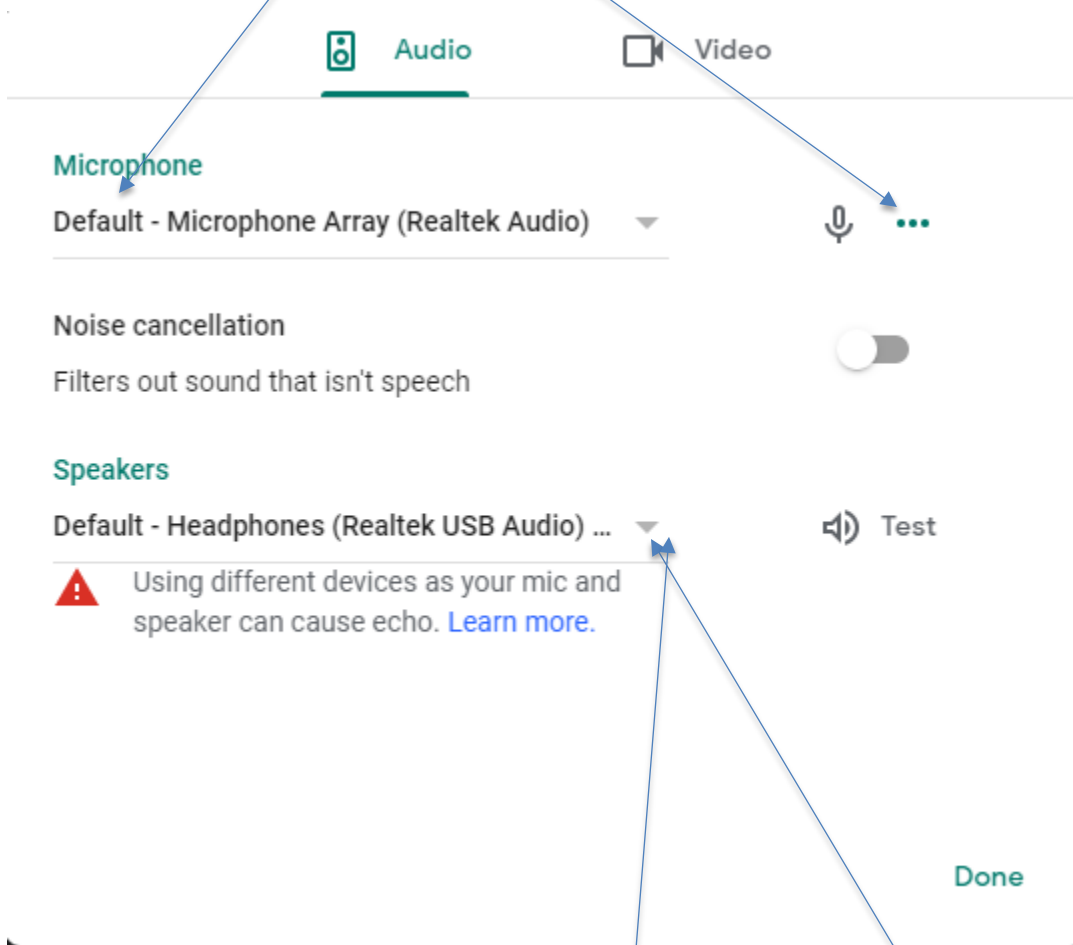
Audio Video

Microphone

Default - Microphone Array (Realtek Audio)

Noise cancellation

Filters out sound that isn't speech

Speakers

Default - Headphones (Realtek USB Audio) ...

Test

Using different devices as your mic and speaker can cause echo. Learn more.

Done